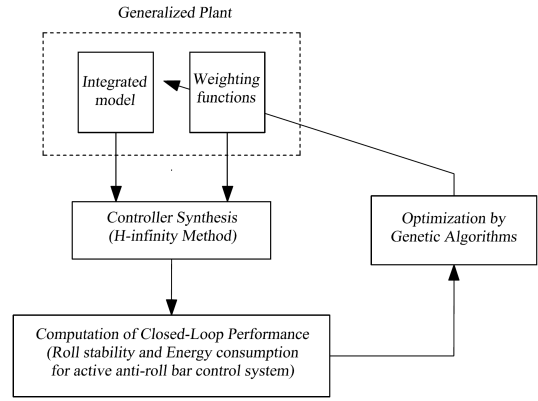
Generalized Plant

Integrated model

Weighting functions

Controller Synthesis (H-infinity Method)

Optimization by Genetic Algorithms

Computation of Closed-Loop Performance (Roll stability and Energy consumption for active anti-roll bar control system)